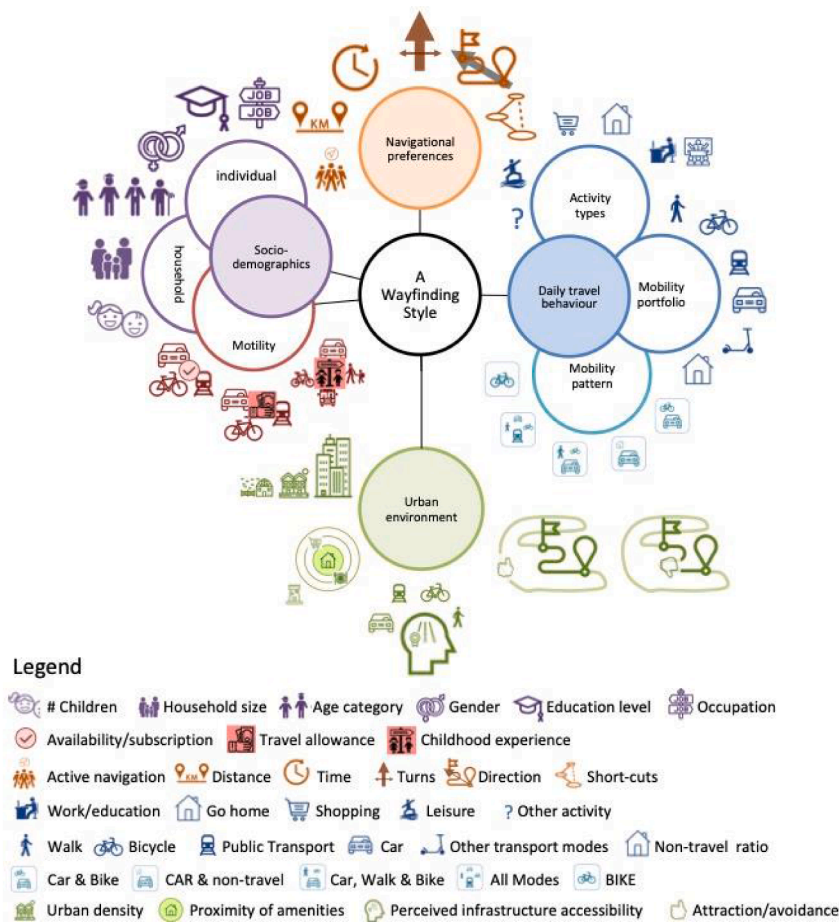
JOB
JOB
KM

Navigational preferences

individual

household

Socio-demographics

Motility

A Wayfinding Style

Activity types

?

Daily travel behaviour

Mobility portfolio

Mobility pattern

Urban environment

Legend

# Children  Household size  Age category  Gender  Education level  Occupation

Availability/subscription  Travel allowance  Childhood experience

Active navigation  KM Distance  Time  Turns  Direction  Short-cuts

Work/education  Go home  Shopping  Leisure  ? Other activity

Walk  Bicycle  Public Transport  Car  Other transport modes  Non-travel ratio

Car & Bike  CAR & non-travel  Car, Walk & Bike  All Modes  BIKE

Urban density  Proximity of amenities  Perceived infrastructure accessibility  Attraction/avoidance